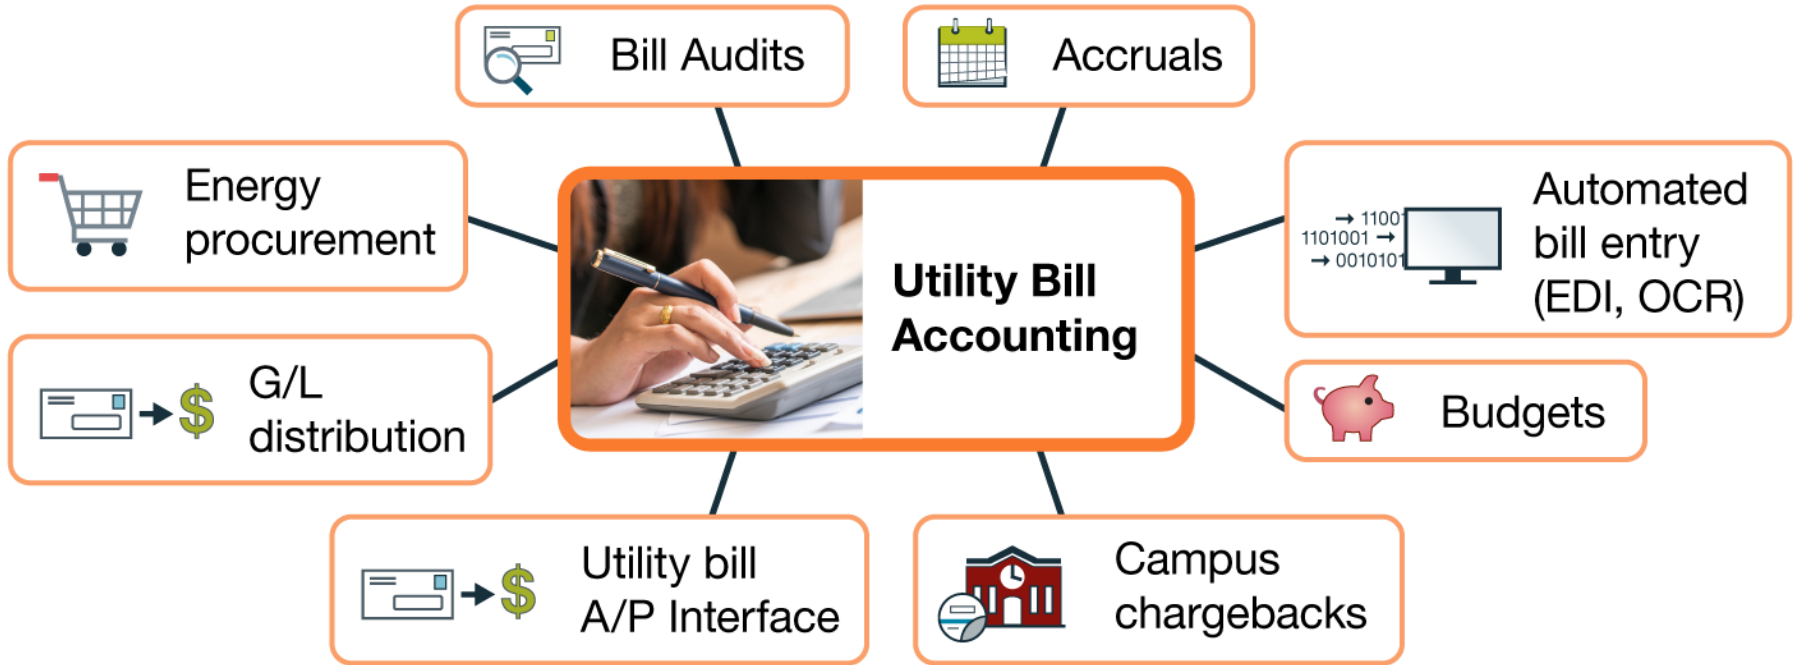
Bill Audits

Accruals

Energy procurement

Utility Bill Accounting

1100
1101001
0010101

Automated bill entry (EDI, OCR)

G/L distribution

$

Budgets

Utility bill A/P Interface

$

Campus chargebacks